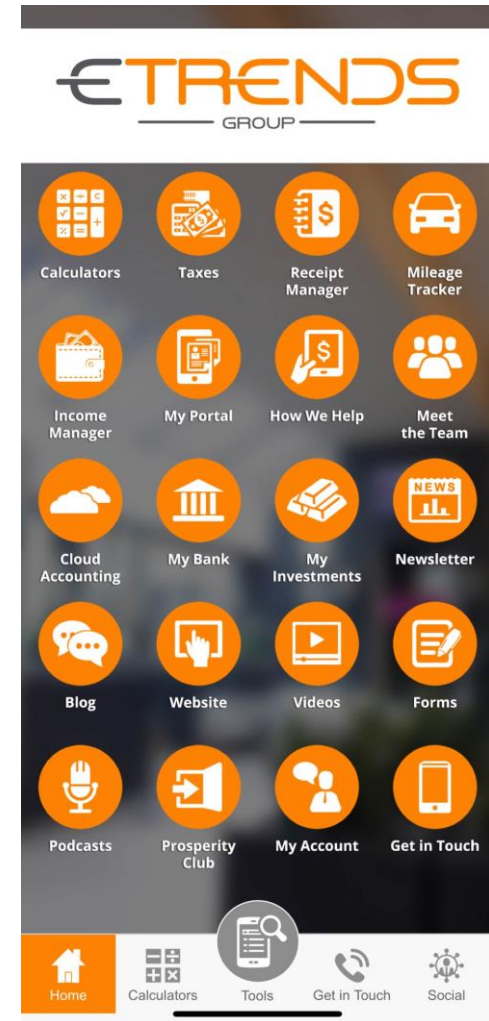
ETRENDS
GROUP

Calculators
Taxes
Receipt Manager
Mileage Tracker

Income Manager
My Portal
How We Help
Meet the Team

Cloud Accounting
My Bank
My Investments
NEWS
Newsletter

Blog
Website
Videos
Forms

Podcasts
Prosperity Club
My Account
Get in Touch

Home
Calculators
Tools
Get in Touch
Social